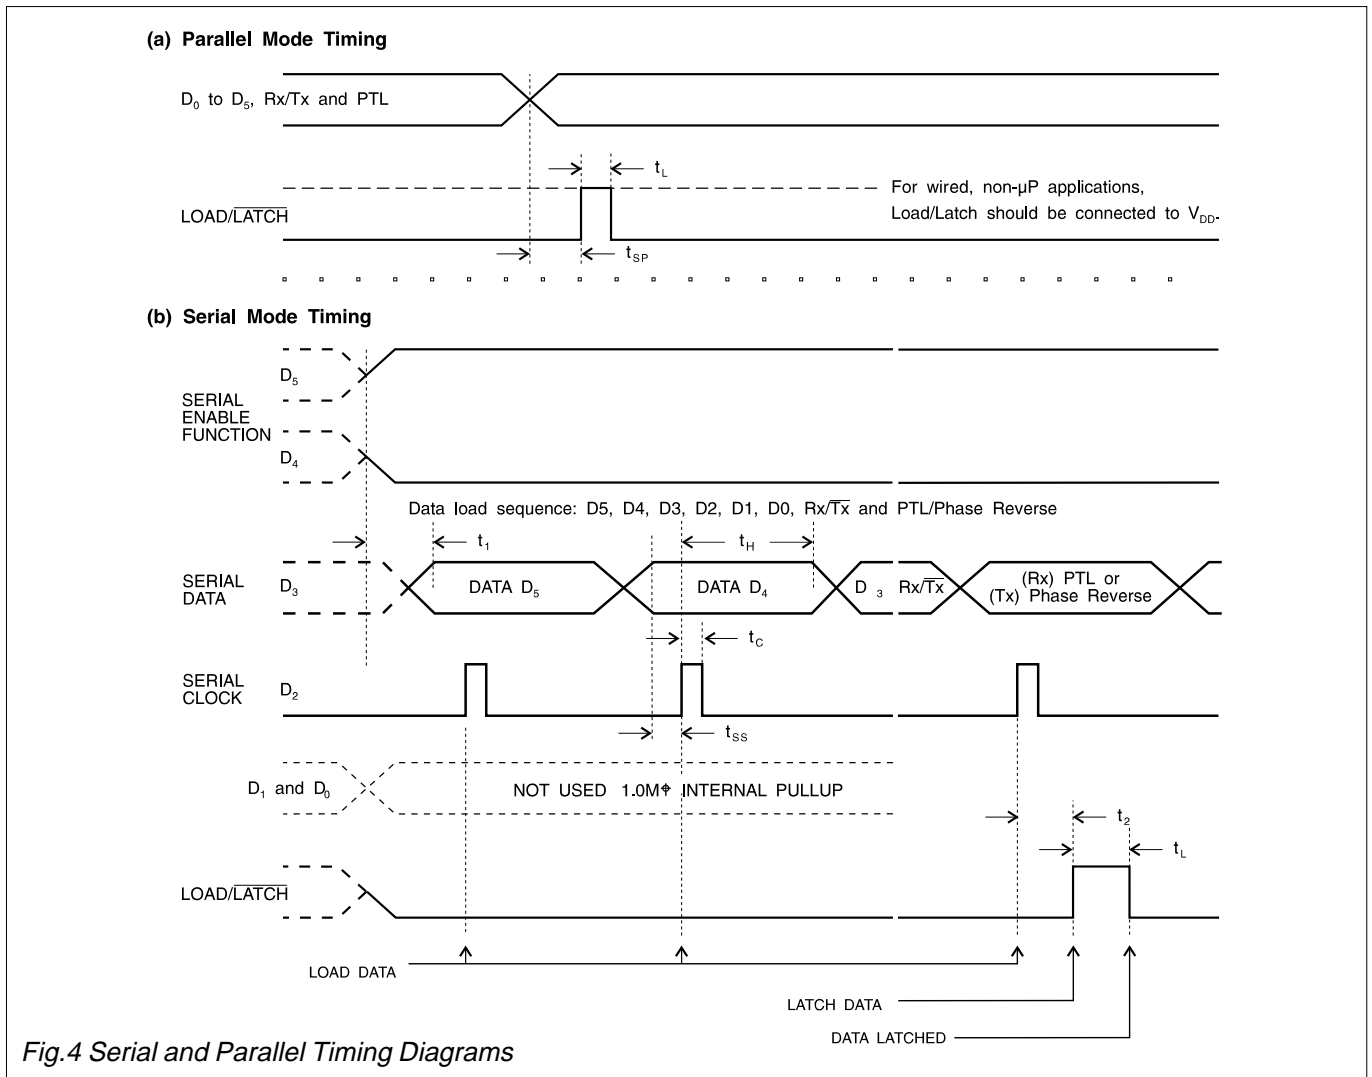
(a) Parallel Mode Timing

$D_0$ to $D_5$, Rx/Tx and PTL

$t_L$

For wired, non-µP applications, Load/Latch should be connected to $V_{DD}$.

LOAD/$\overline{LATCH}$

$t_{SP}$

(b) Serial Mode Timing

$D_5$

SERIAL ENABLE FUNCTION

$D_4$

Data load sequence: D5, D4, D3, D2, D1, D0, Rx/$\overline{Tx}$ and PTL/Phase Reverse

$t_1$

$t_H$

SERIAL DATA

$D_3$

DATA $D_5$

DATA $D_4$

D 3

Rx/$\overline{Tx}$

(Rx) PTL or (Tx) Phase Reverse

$t_C$

SERIAL CLOCK

$D_2$

$t_{SS}$

$D_1$ and $D_0$

NOT USED 1.0MΦ INTERNAL PULLUP

$t_2$

$t_L$

LOAD/$\overline{LATCH}$

LOAD DATA

LATCH DATA

DATA LATCHED

Fig.4 Serial and Parallel Timing Diagrams